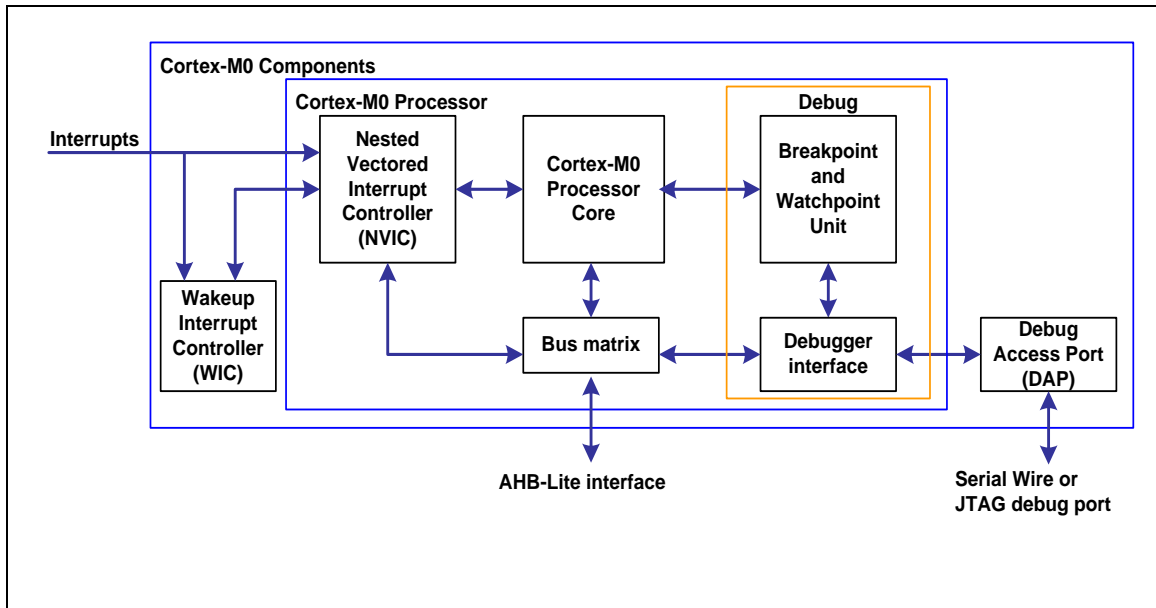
Cortex-M0 Components

Cortex-M0 Processor

Debug

Interrupts

Nested Vectored Interrupt Controller (NVIC)

Cortex-M0 Processor Core

Breakpoint and Watchpoint Unit

Wakeup Interrupt Controller (WIC)

Bus matrix

Debugger interface

Debug Access Port (DAP)

AHB-Lite interface

Serial Wire or JTAG debug port